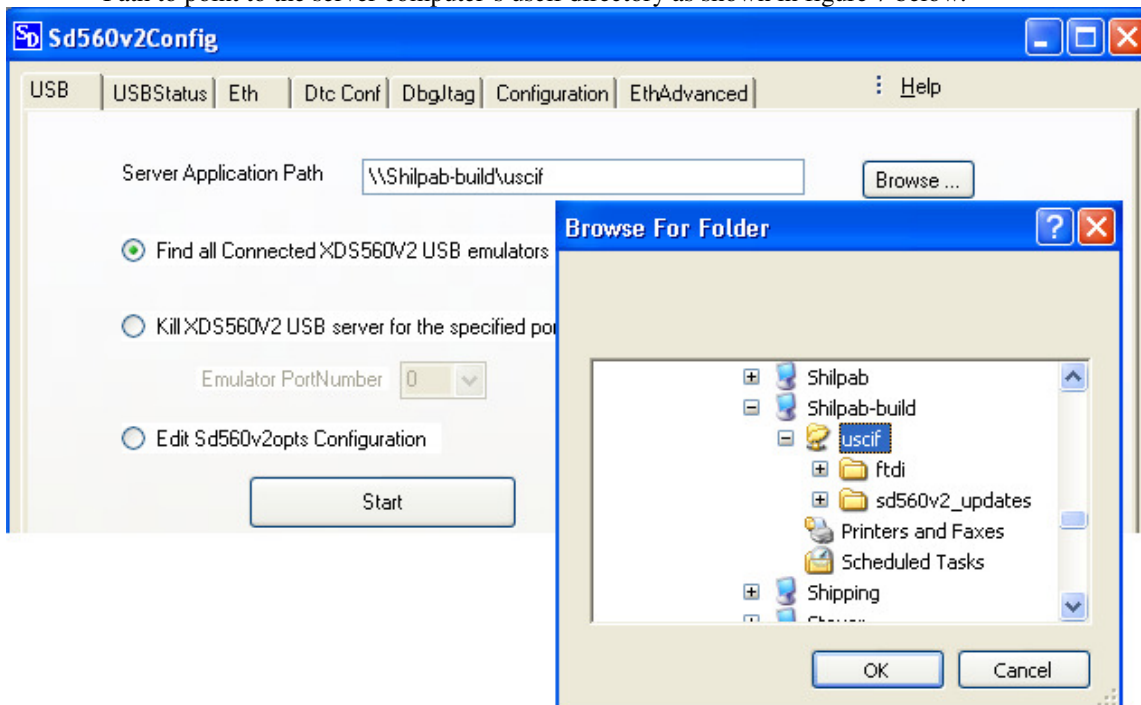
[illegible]

Sd560v2Config

USB | USBStatus | Eth | Dtc Conf | DbgJtag | Configuration | EthAdvanced | Help

Server Application Path \\Shilpab-build\uscif Browse ...

Find all Connected XDS560V2 USB emulators

Kill XDS560V2 USB server for the specified po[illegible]

Emulator PortNumber 0

Edit Sd560v2opts Configuration

Start

Browse For Folder

Shilpab
Shilpab-build
uscif
ftdi
sd560v2_updates
Printers and Faxes
Scheduled Tasks
Shipping
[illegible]

OK Cancel